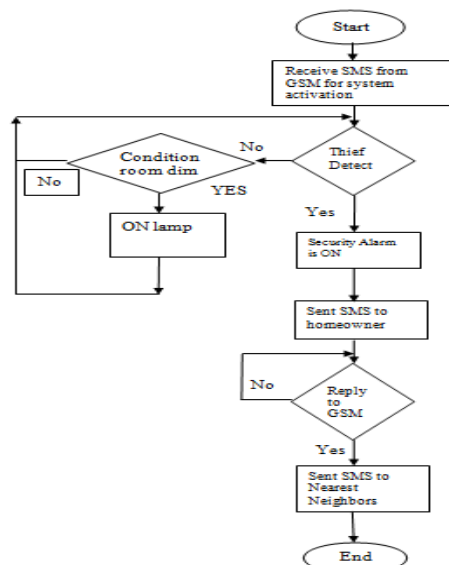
Start

Receive SMS from GSM for system activation

No

Thief Detect

Condition room dim

No

YES

ON lamp

Yes

Security Alarm is ON

Sent SMS to homeowner

No

Reply to GSM

Yes

Sent SMS to Nearest Neighbors

End